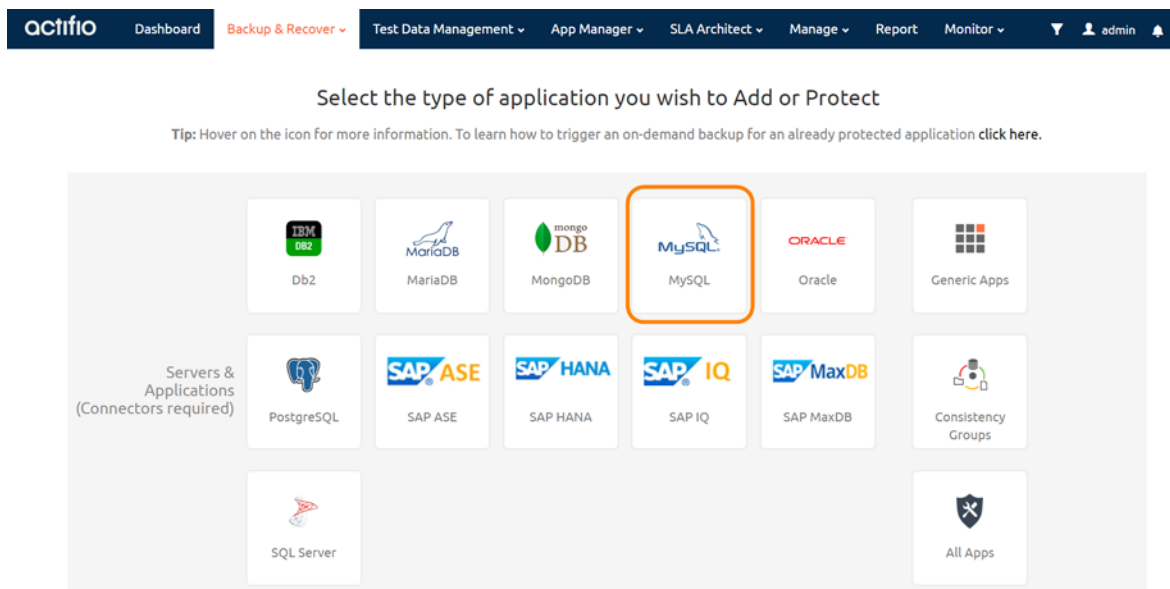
actifio Dashboard Backup & Recover Test Data Management App Manager SLA Architect Manage Report Monitor admin

Select the type of application you wish to Add or Protect

Tip: Hover on the icon for more information. To learn how to trigger an on-demand backup for an already protected application click here.

Servers & Applications (Connectors required)

| IBM DB2 Db2 | MariaDB MariaDB | mongo DB MongoDB | MySQL MySQL | ORACLE Oracle | Generic Apps |
|---|---|---|---|---|---|
| PostgreSQL | SAP ASE SAP ASE | SAP HANA SAP HANA | SAP IQ SAP IQ | SAP MaxDB SAP MaxDB | Consistency Groups |
| SQL Server | | | | | All Apps |